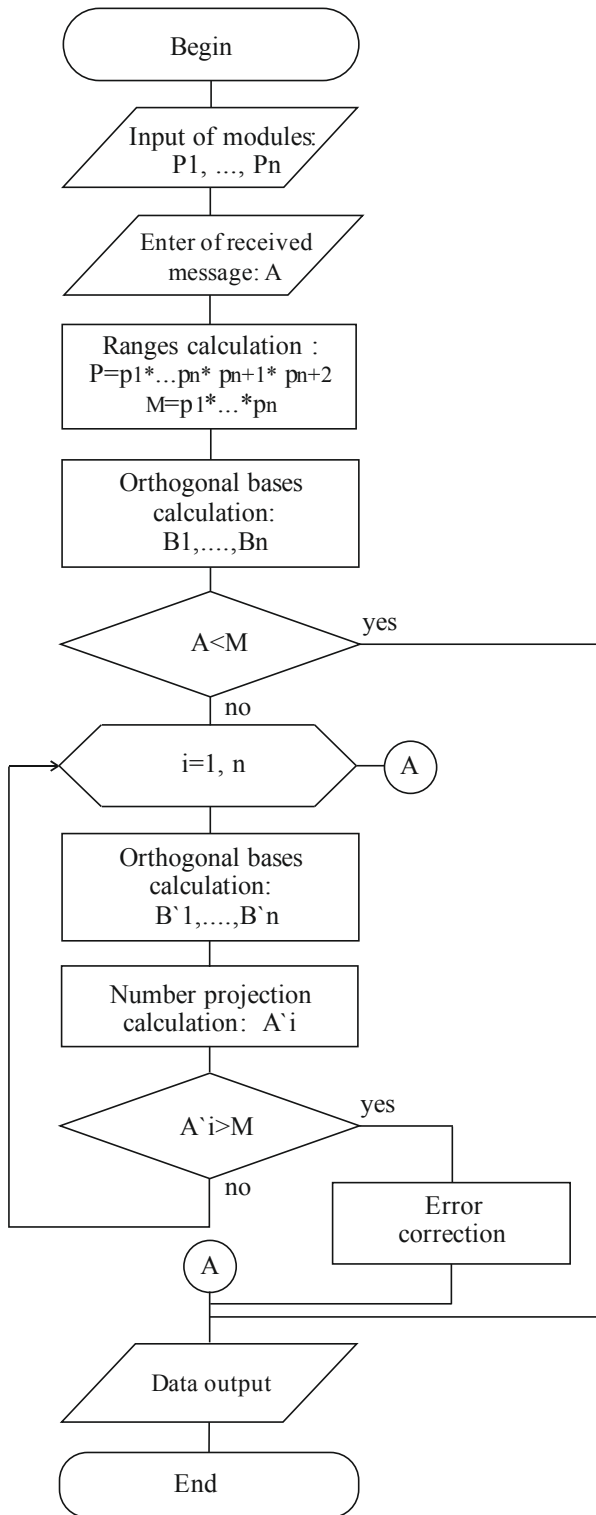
Begin

Input of modules: P1, ..., Pn

Enter of received message: A

Ranges calculation : P=p1*...pn* pn+1* pn+2 M=p1*...*pn

Orthogonal bases calculation: B1,....,Bn

A<M

yes

no

i=1, n

A

Orthogonal bases calculation: B`1,....,B`n

Number projection calculation: A`i

A`i>M

yes

no

Error correction

A

Data output

End